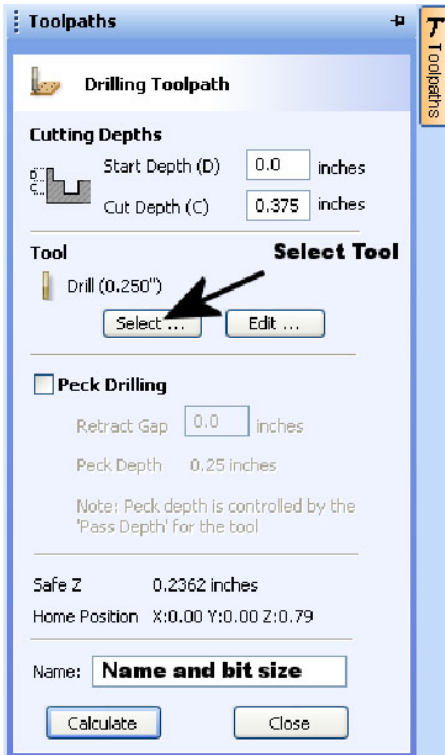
Toolpaths

Toolpaths

Drilling Toolpath

Cutting Depths

D
C

Start Depth (D) 0.0 inches

Cut Depth (C) 0.375 inches

Tool

Select Tool

Drill (0.250")

Select ...

Edit ...

Peck Drilling

Retract Gap 0.0 inches

Peck Depth 0.25 inches

Note: Peck depth is controlled by the 'Pass Depth' for the tool

Safe Z 0.2362 inches

Home Position X:0.00 Y:0.00 Z:0.79

Name: Name and bit size

Calculate

Close